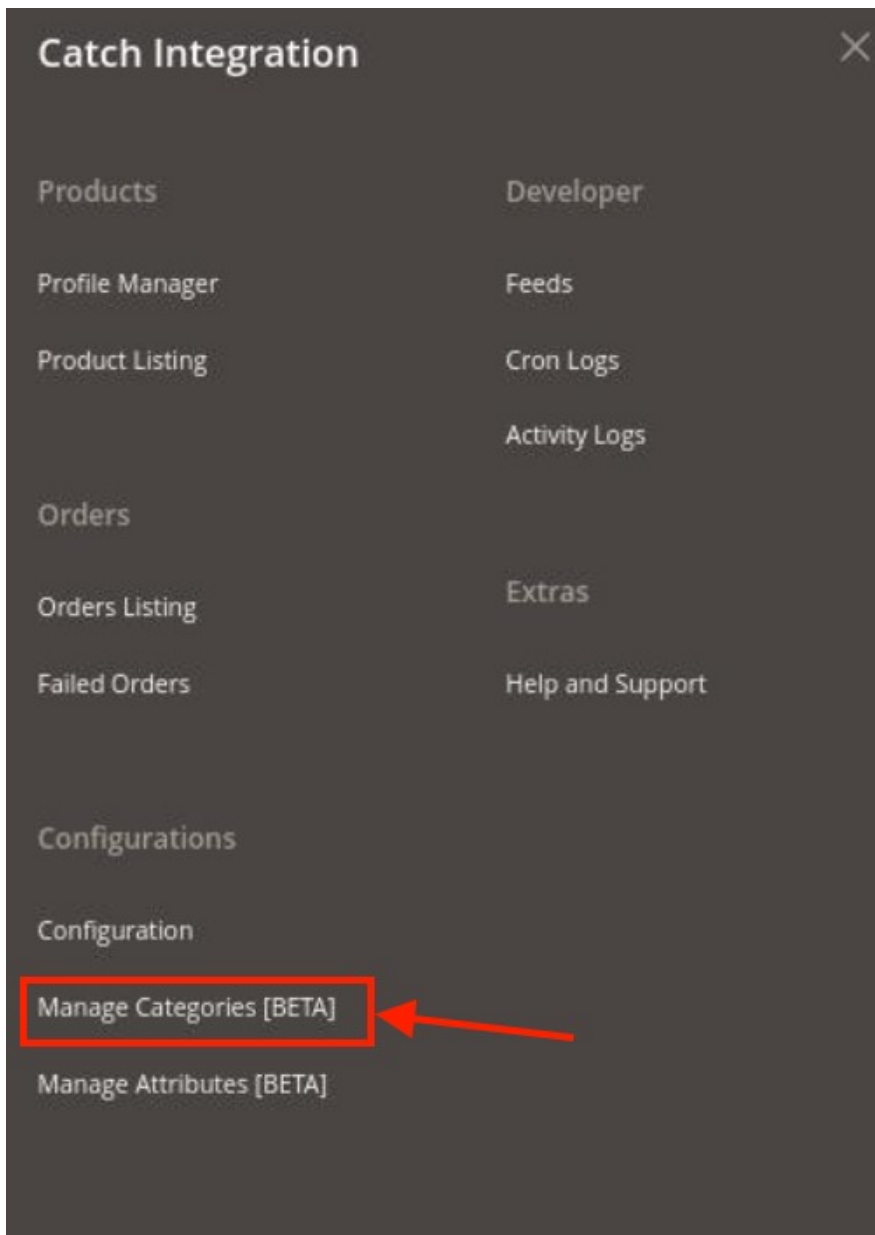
Catch Integration

Products

Profile Manager

Product Listing

Orders

Orders Listing

Failed Orders

Configurations

Configuration

Manage Categories [BETA]

Manage Attributes [BETA]

Developer

Feeds

Cron Logs

Activity Logs

Extras

Help and Support